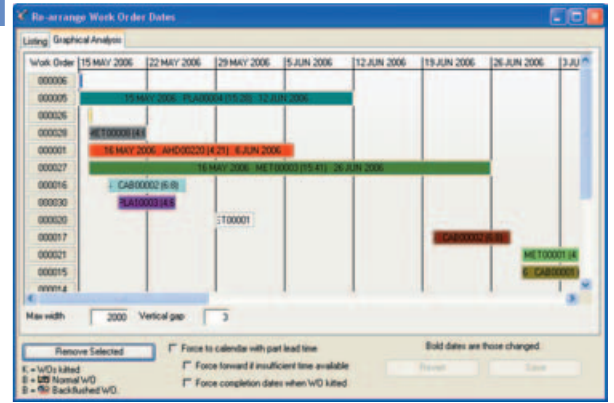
Re-arrange Work Order Dates

Listing | Graphical Analysis

| Work Order | 15 MAY 2006 | 22 MAY 2006 | 29 MAY 2006 | 5 JUN 2006 | 12 JUN 2006 | 19 JUN 2006 | 26 JUN 2006 | 3 JU |
|---|---|---|---|---|---|---|---|---|
| 000006 | | | | | | | | |
| 000005 | 15 MAY 2006 PLA00004 (15:20) 12 JUN 2006 | | | | | | | |
| 000026 | | | | | | | | |
| 000028 | MET00008 (4:1 | | | | | | | |
| 000001 | 16 MAY 2006 AHD00220 (4:21) 6 JUN 2006 | | | | | | | |
| 000027 | 16 MAY 2006 MET00003 (15:41) 26 JUN 2006 | | | | | | | |
| 000016 | CAB00002 (6:0) | | | | | | | |
| 000030 | PLA10002 (4:0 | | | | | | | |
| 000020 | | | ET00001 | | | | | |
| 000017 | | | | | | CAB00002 (6:0) | | |
| 000021 | | | | | | | MET00001 (4 | |
| 000015 | | | | | | | CAB00001 | |
| 000014 | | | | | | | | |

Max width 2000 Vertical gap 3

Remove Selected

Force to calendar with part lead time
Force forward if insufficient time available
Force completion dates when WO kitted

Bold dates are those changed.

Revert Save

K = WOs kitted
B = Normal WO
B = Backflushed WO.